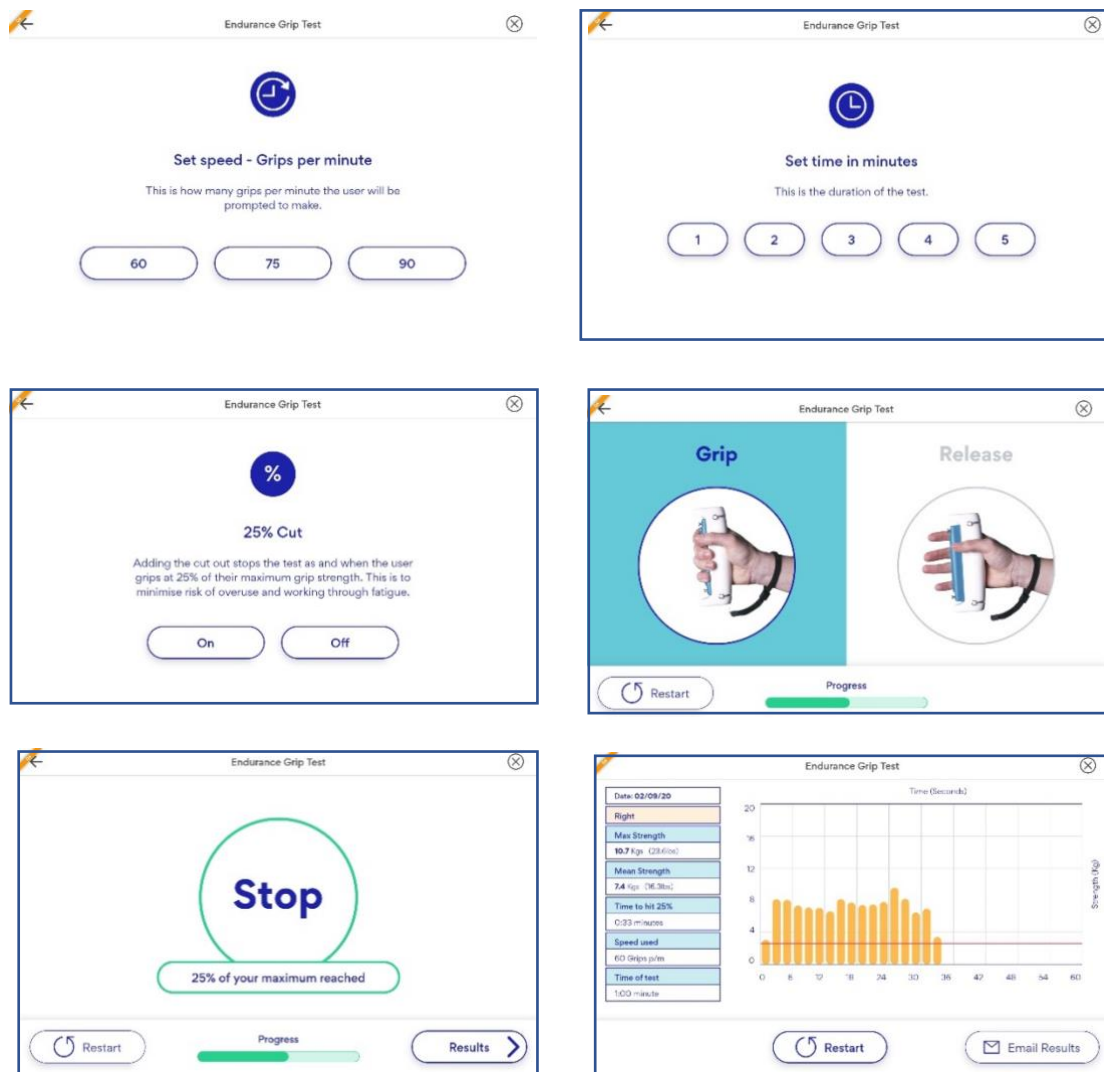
Endurance Grip Test

Set speed - Grips per minute

This is how many grips per minute the user will be prompted to make.

60

75

90

Endurance Grip Test

Set time in minutes

This is the duration of the test.

1

2

3

4

5

Endurance Grip Test

%

25% Cut

Adding the cut out stops the test as and when the user grips at 25% of their maximum grip strength. This is to minimise risk of overuse and working through fatigue.

On

Off

Endurance Grip Test

Grip

Release

Restart

Progress

Endurance Grip Test

Stop

25% of your maximum reached

Restart

Progress

Results

Endurance Grip Test

Date: 02/09/20

Right

Max Strength

10.7 Kgs (23.6lbs)

Mean Strength

7.4 Kgs (16.3lbs)

Time to hit 25%

0:33 minutes

Speed used

60 Grips p/m

Time of test

1:00 minute

Time (Seconds)

20

16

12

8

4

0

0 6 12 18 24 30 36 42 48 54 60

Strength (Kg)

Restart

Email Results